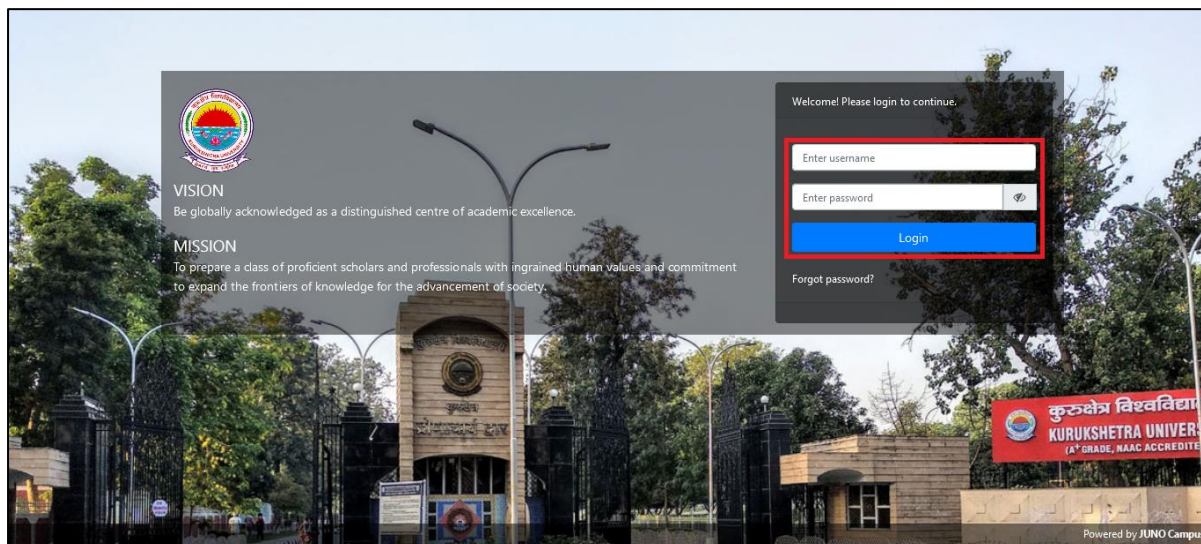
VISION
Be globally acknowledged as a distinguished centre of academic excellence.

MISSION
To prepare a class of proficient scholars and professionals with ingrained human values and commitment to expand the frontiers of knowledge for the advancement of society.

Welcome! Please login to continue.

Enter username

Enter password

Login

Forgot password?

कुरुक्षेत्र विश्वविद्या
KURUKSHETRA UNIVERS
(A+ GRADE, NAAC ACCREDITE

Powered by JUNO Campu